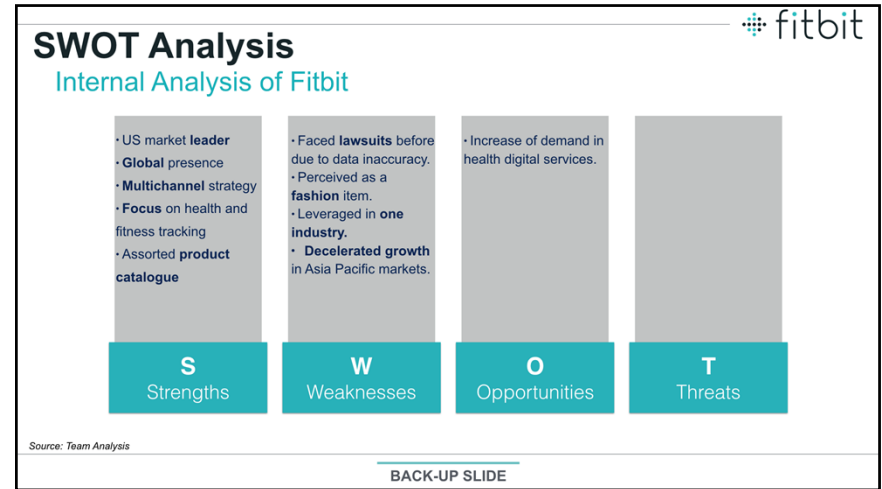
fitbit

SWOT Analysis

Internal Analysis of Fitbit

• US market **leader**
• **Global** presence
• **Multichannel** strategy
• **Focus** on health and fitness tracking
• Assorted **product catalogue**

• Faced **lawsuits** before due to data inaccuracy.
• Perceived as a **fashion** item.
• Leveraged in **one industry.**
• **Decelerated growth** in Asia Pacific markets.

• Increase of demand in health digital services.

S
Strengths

W
Weaknesses

O
Opportunities

T
Threats

Source: Team Analysis

BACK-UP SLIDE